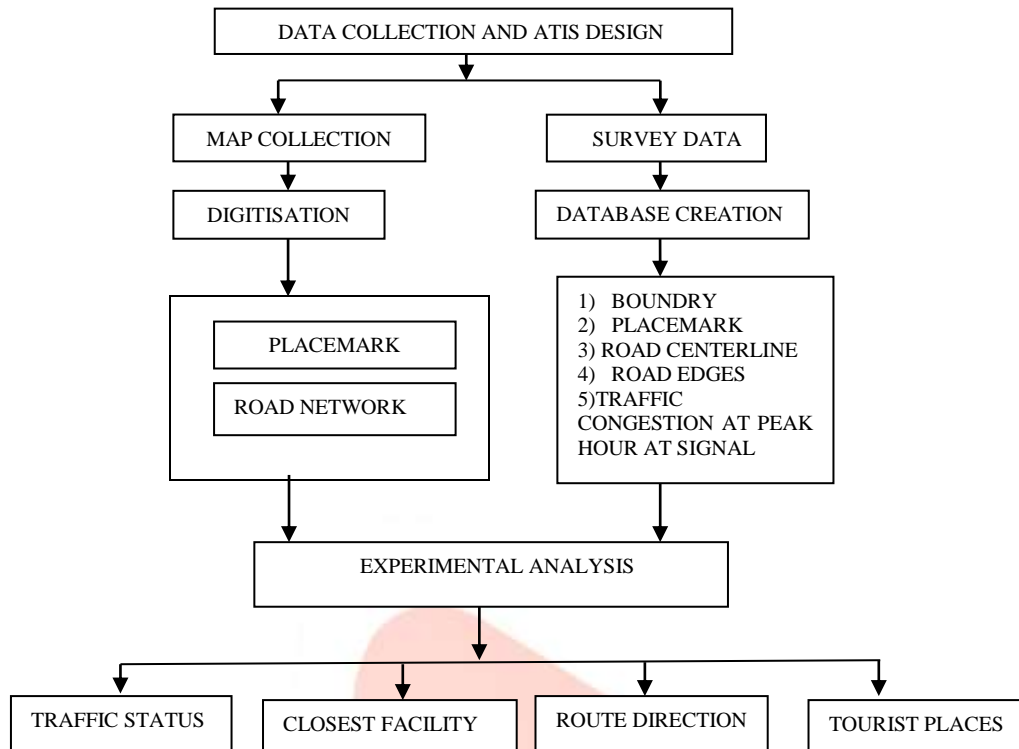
DATA COLLECTION AND ATIS DESIGN

MAP COLLECTION

SURVEY DATA

DIGITISATION

DATABASE CREATION

PLACEMARK

ROAD NETWORK

1) BOUNDRY
2) PLACEMARK
3) ROAD CENTERLINE
4) ROAD EDGES
5)TRAFFIC CONGESTION AT PEAK HOUR AT SIGNAL

EXPERIMENTAL ANALYSIS

TRAFFIC STATUS

CLOSEST FACILITY

ROUTE DIRECTION

TOURIST PLACES